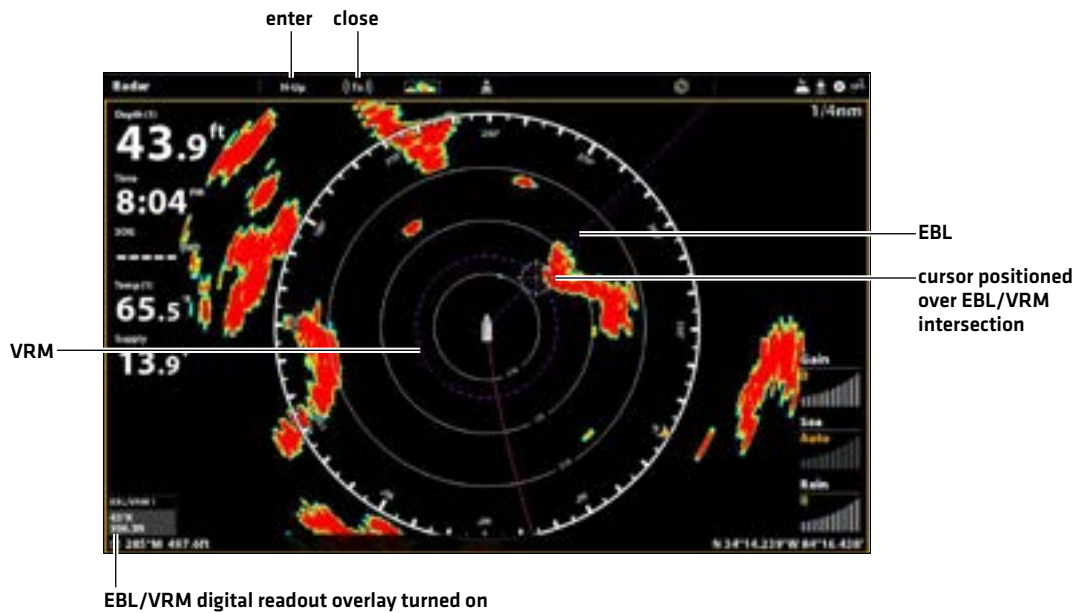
enter close

Radar H-Up

1/4nm

Depth (ft)
43.9 ft

Time
8:04 PM

SOG
-----

Temp (F)
65.5

Supply
13.9

Gain
Sea
Auto
Rain

EBL/VRM 1
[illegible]
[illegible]

285°M 497.6ft

N 34°14.239' W 084°16.428'

EBL

cursor positioned over EBL/VRM intersection

VRM

EBL/VRM digital readout overlay turned on